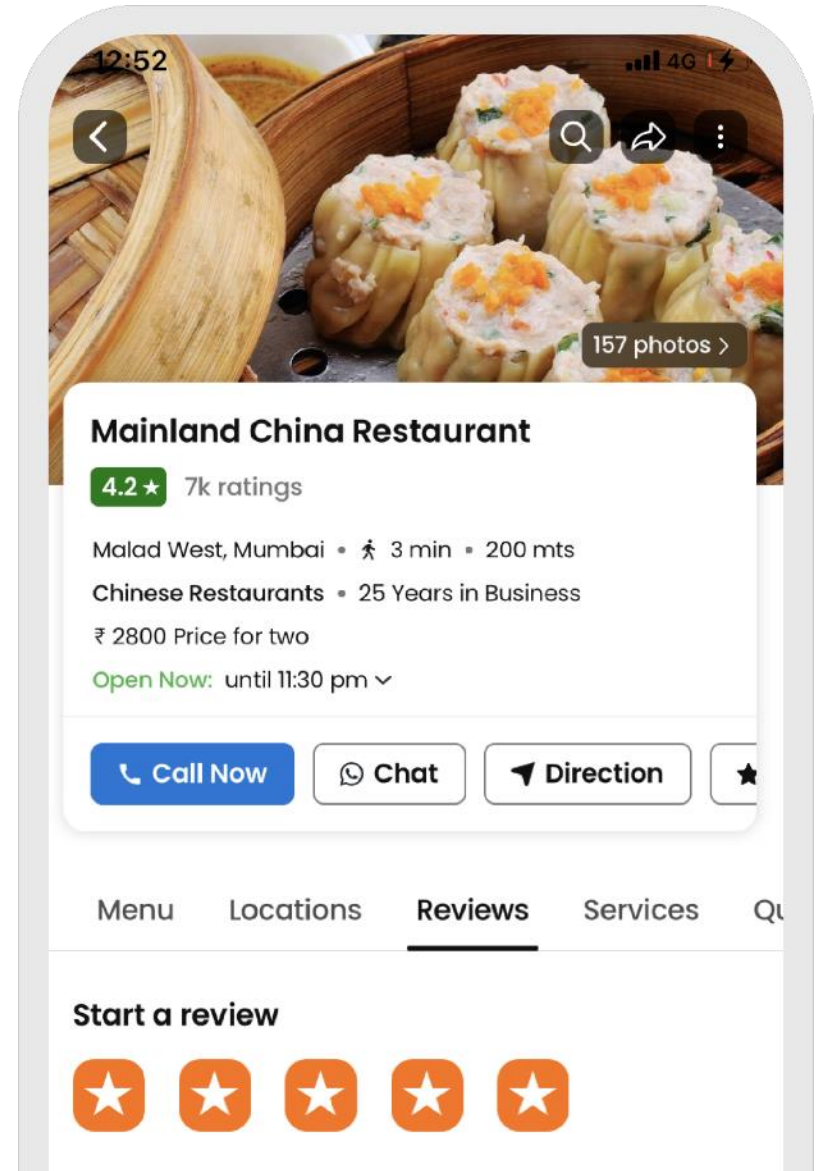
12:52

4G

157 photos >

Mainland China Restaurant

4.2 ★ 7k ratings

Malad West, Mumbai • 3 min • 200 mts

Chinese Restaurants • 25 Years in Business

₹ 2800 Price for two

Open Now: until 11:30 pm

Call Now

Chat

Direction

Menu

Locations

Reviews

Services

Qu

Start a review